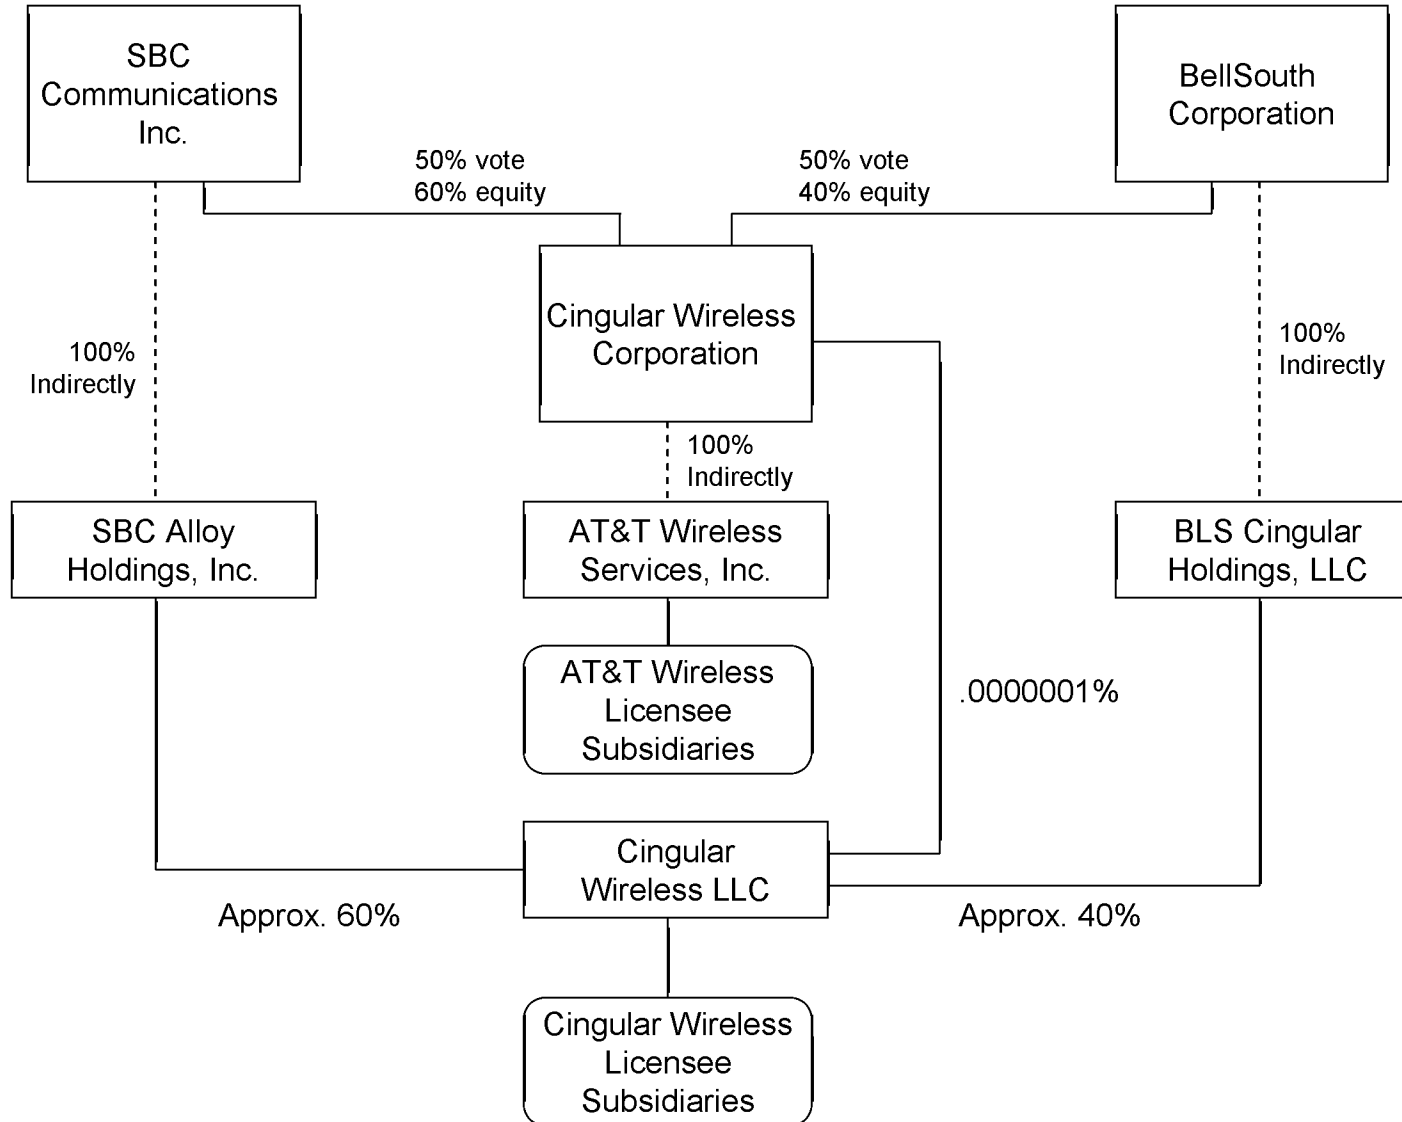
SBC Communications Inc.

BellSouth Corporation

50% vote
60% equity

50% vote
40% equity

Cingular Wireless Corporation

100%
Indirectly

100%
Indirectly

100%
Indirectly

SBC Alloy Holdings, Inc.

AT&T Wireless Services, Inc.

BLS Cingular Holdings, LLC

AT&T Wireless Licensee Subsidiaries

.0000001%

Cingular Wireless LLC

Approx. 60%

Approx. 40%

Cingular Wireless Licensee Subsidiaries